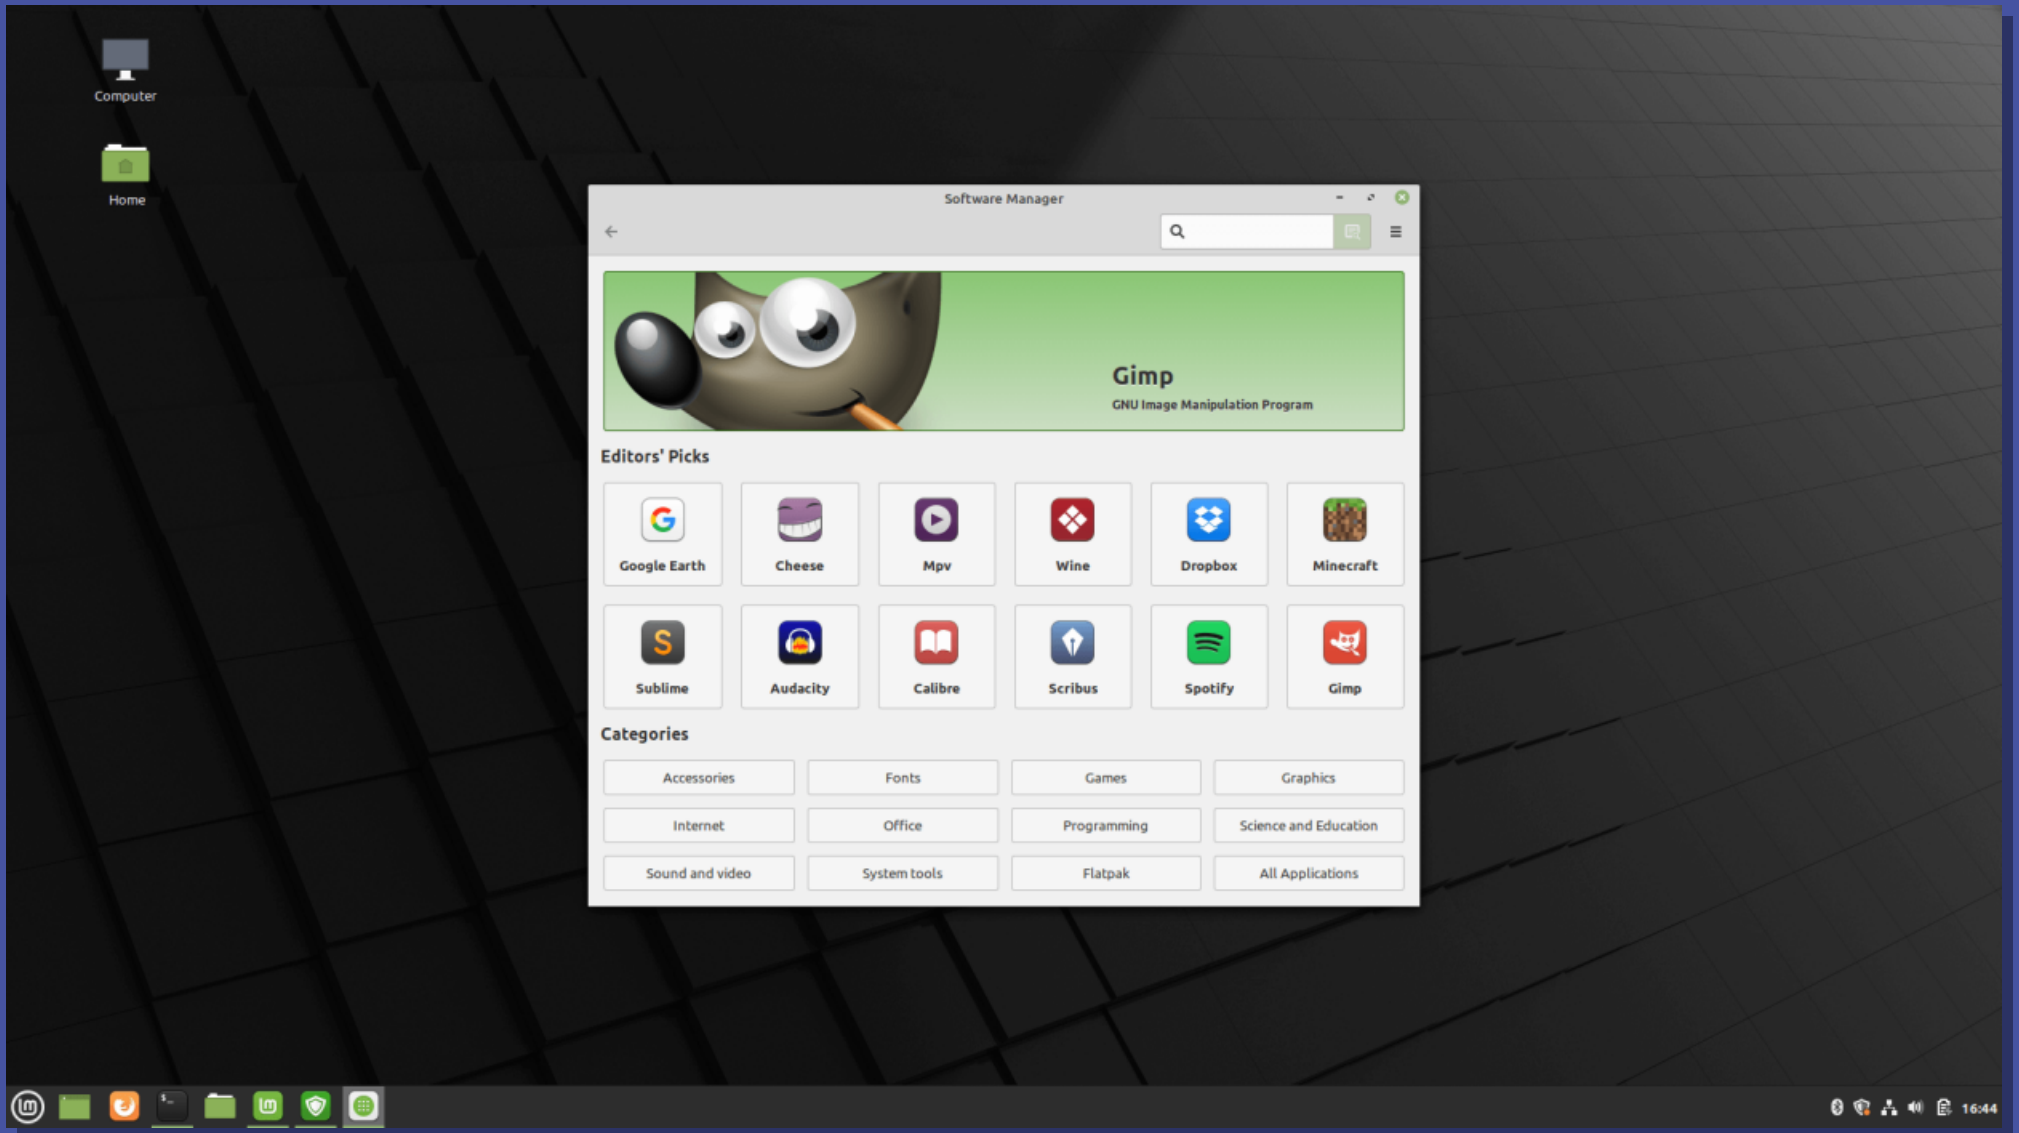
Computer

Home

Software Manager

Gimp
GNU Image Manipulation Program

Editors' Picks

Google Earth
Cheese
Mpv
Wine
Dropbox
Minecraft
Sublime
Audacity
Calibre
Scribus
Spotify
Gimp

Categories

| Accessories | Fonts | Games | Graphics |
|---|---|---|---|
| Internet | Office | Programming | Science and Education |
| Sound and video | System tools | Flatpak | All Applications |

16:44